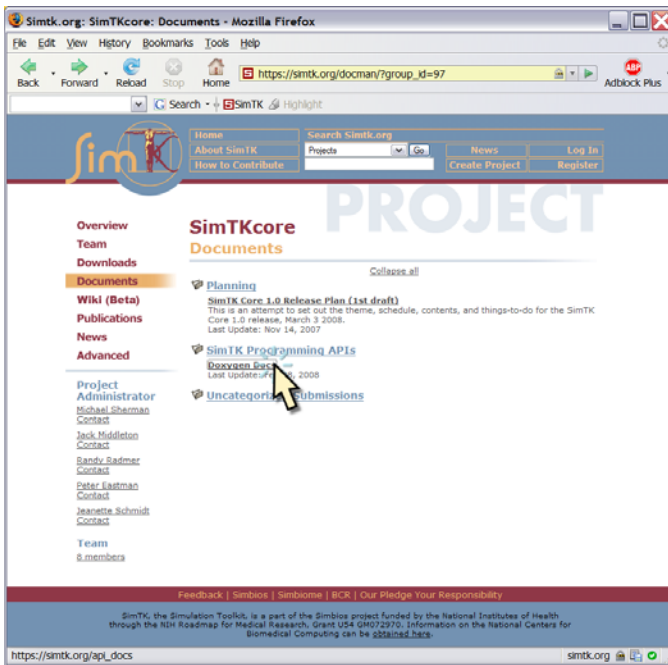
Simtk.org: SimTKcore: Documents - Mozilla Firefox

File Edit View History Bookmarks Tools Help

Back Forward Reload Stop Home https://simtk.org/docman/?group_id=97 Adblock Plus

G Search SimTK Highlight

Sim TK

Home
About SimTK
How to Contribute

Search Simtk.org
Projects Go

News
Create Project
Log In
Register

PROJECT

Overview
Team
Downloads
Documents
Wiki (Beta)
Publications
News
Advanced

SimTKcore
Documents

Collapse all

Planning

SimTK Core 1.0 Release Plan (1st draft)
This is an attempt to set out the theme, schedule, contents, and things-to-do for the SimTK Core 1.0 release, March 3 2008.
Last Update: Nov 14, 2007

SimTK Programming APIs

Doxygen Doc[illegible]
Last Update: Fe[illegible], 2008

Uncategori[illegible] Submissions

Project Administrator
Michael Sherman Contact
Jack Middleton Contact
Randy Radmer Contact
Peter Eastman Contact
Jeanette Schmidt Contact

Team
8 members

Feedback | Simbios | Simbiome | BCR | Our Pledge Your Responsibility

SimTK, the Simulation Toolkit, is a part of the Simbios project funded by the National Institutes of Health through the NIH Roadmap for Medical Research, Grant U54 GM072970. Information on the National Centers for Biomedical Computing can be obtained here.

https://simtk.org/api_docs

simtk.org